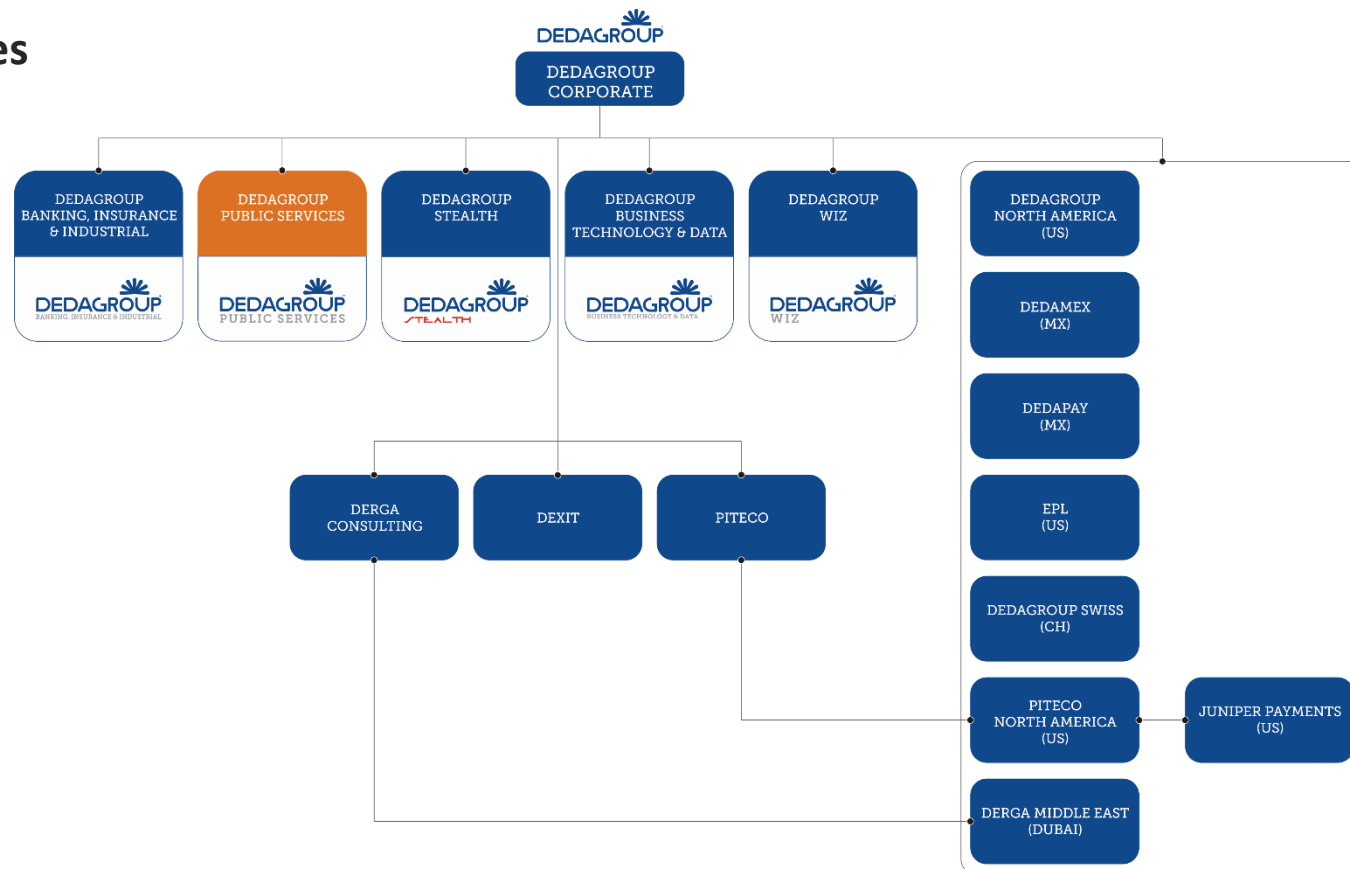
es

DEDAGROUP

DEDAGROUP CORPORATE

DEDAGROUP BANKING, INSURANCE & INDUSTRIAL

DEDAGROUP BANKING, INSURANCE & INDUSTRIAL

DEDAGROUP PUBLIC SERVICES

DEDAGROUP PUBLIC SERVICES

DEDAGROUP STEALTH

DEDAGROUP STEALTH

DEDAGROUP BUSINESS TECHNOLOGY & DATA

DEDAGROUP BUSINESS TECHNOLOGY & DATA

DEDAGROUP WIZ

DEDAGROUP WIZ

DEDAGROUP NORTH AMERICA (US)

DEDAMEX (MX)

DEDAPAY (MX)

EPL (US)

DEDAGROUP SWISS (CH)

PITECO NORTH AMERICA (US)

JUNIPER PAYMENTS (US)

DERGA MIDDLE EAST (DUBAI)

DERGA CONSULTING

DEXIT

PITECO